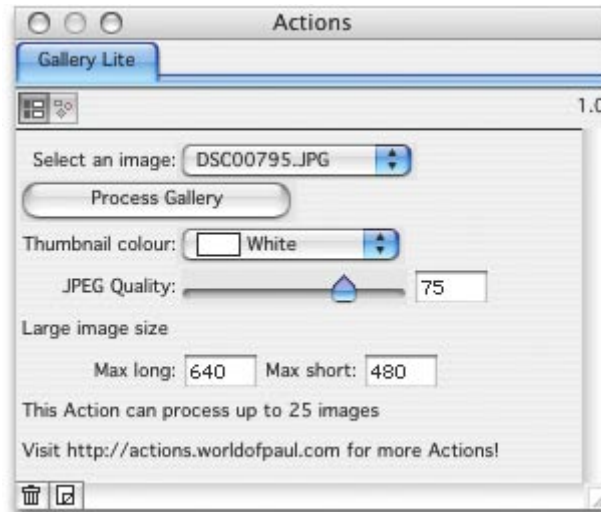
Actions

Gallery Lite

1.0

Select an image: DSC00795.JPG

Process Gallery

Thumbnail colour: White

JPEG Quality: 75

Large image size

Max long: 640 Max short: 480

This Action can process up to 25 images

Visit http://actions.worldofpaul.com for more Actions!